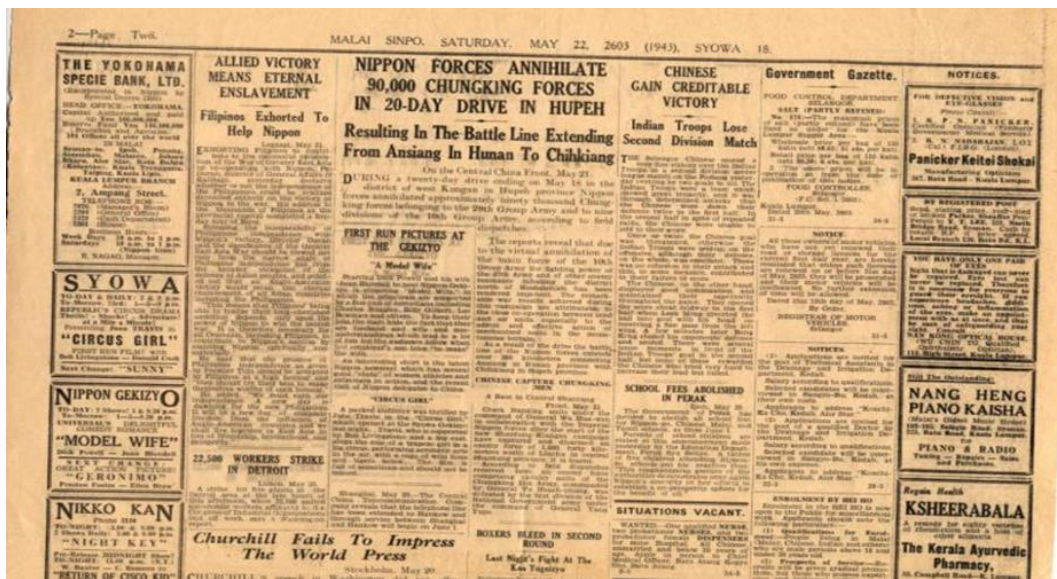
2—Page Two.

MALAI SINPO, SATURDAY, MAY 22, 2603 (1943), SYOWA 18.

THE YOKOHAMA SPECIE BANK, LTD.

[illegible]

2, Ampang Street.

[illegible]

K. NAGAO, Manager.

SYOWA

TO-DAY & DAILY: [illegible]

"CIRCUS GIRL"

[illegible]

Next Change: "SUNNY"

NIPPON GEKIZYO

TO-DAY: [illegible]

"MODEL WIFE"

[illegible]

"GERONIMO"

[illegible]

NIKKO KAN

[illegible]

"NIGHT KEY"

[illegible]

"RETURN OF CISCO KID"

ALLIED VICTORY MEANS ETERNAL ENSLAVEMENT

Filipinos Exhorted To Help Nippon

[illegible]

22,500 WORKERS STRIKE IN DETROIT

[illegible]

NIPPON FORCES ANNIHILATE 90,000 CHUNGKING FORCES IN 20-DAY DRIVE IN HUPEH

Resulting In The Battle Line Extending From Ansiang In Hunan To Chihkiang

On the Central China Front, May 21.

DURING a twenty-day drive ending on May 18 in the district of west Kangan in Hupeh province Nippon forces annihilated approximately ninety thousand Chungking forces belonging to the 29th Group Army and to nine divisions of the 10th Group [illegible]

FIRST RUN PICTURES AT THE GEKIZYO

"A Model Wife"

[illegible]

"CIRCUS GIRL"

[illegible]

The reports reveal that due to the virtual annihilation of the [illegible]

CHINESE CAPTURE CHUNGKING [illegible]

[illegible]

BOXERS BLEED IN SECOND ROUND

Last Night's Fight At The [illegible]

Churchill Fails To Impress The World Press

Stockholm, May 20.

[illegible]

CHINESE GAIN CREDITABLE VICTORY

Indian Troops Lose Second Division Match

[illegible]

SCHOOL FEES ABOLISHED IN PERAK

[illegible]

SITUATIONS VACANT.

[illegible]

Government Gazette.

FOOD CONTROL DEPARTMENT SELANGOR

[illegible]

NOTICE

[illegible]

NOTICES

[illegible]

ENROLMENT BY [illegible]

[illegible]

NOTICES.

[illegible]

Panicker Keitei Shokai

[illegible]

NANG HENG PIANO KAISHA

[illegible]

PIANO & RADIO

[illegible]

KSHEERABALA

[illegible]

The Kerala Ayurvedic Pharmacy,

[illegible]